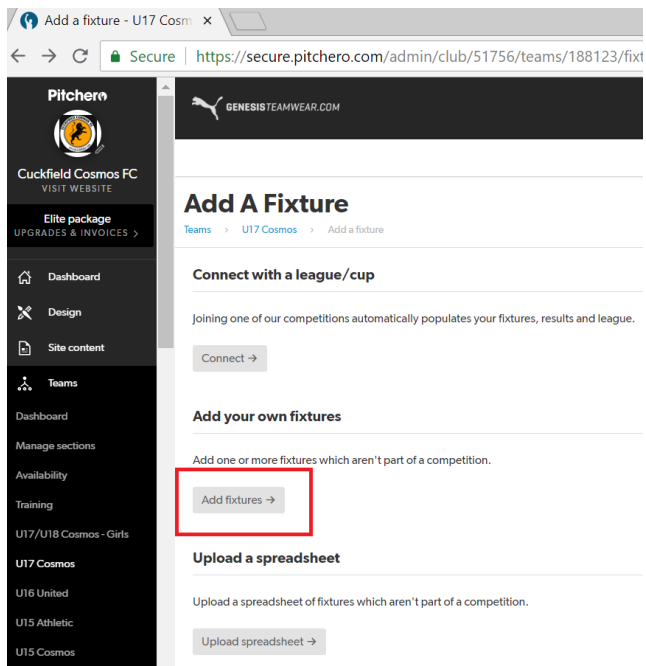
Add a fixture - U17 Cosm ×

Secure | https://secure.pitchero.com/admin/club/51756/teams/188123/fixt

Pitchero

Cuckfield Cosmos FC
VISIT WEBSITE

Elite package
UPGRADES & INVOICES >

Dashboard

Design

Site content

Teams

Dashboard

Manage sections

Availability

Training

U17/U18 Cosmos - Girls

U17 Cosmos

U16 United

U15 Athletic

U15 Cosmos

GENESISTEAMWEAR.COM

Add A Fixture

Teams > U17 Cosmos > Add a fixture

Connect with a league/cup

Joining one of our competitions automatically populates your fixtures, results and league.

Connect →

Add your own fixtures

Add one or more fixtures which aren't part of a competition.

Add fixtures →

Upload a spreadsheet

Upload a spreadsheet of fixtures which aren't part of a competition.

Upload spreadsheet →